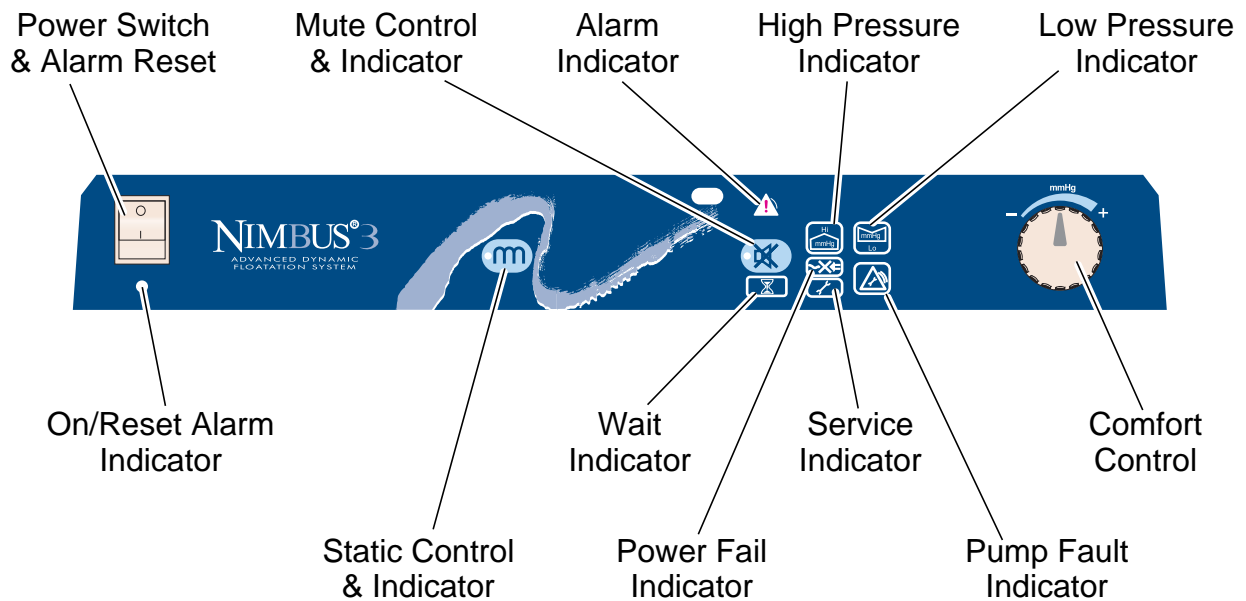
Power Switch & Alarm Reset

Mute Control & Indicator

Alarm Indicator

High Pressure Indicator

Low Pressure Indicator

NIMBUS®3
ADVANCED DYNAMIC FLOATATION SYSTEM

O
I

Hi
mmHg

mmHg
Lo

mmHg
–
+

On/Reset Alarm Indicator

Wait Indicator

Service Indicator

Comfort Control

Static Control & Indicator

Power Fail Indicator

Pump Fault Indicator